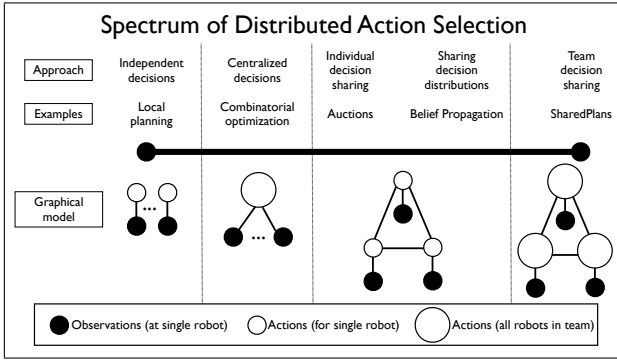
Spectrum of Distributed Action Selection

| | | | | | |
|---|---|---|---|---|---|
| Approach | Independent decisions | Centralized decisions | Individual decision sharing | Sharing decision distributions | Team decision sharing |
| Examples | Local planning | Combinatorial optimization | Auctions | Belief Propagation | SharedPlans |

Graphical model

...

...

Observations (at single robot) Actions (for single robot) Actions (all robots in team)